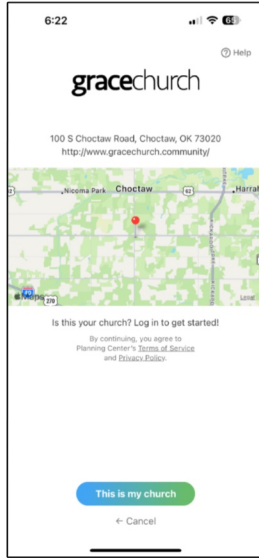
6:22

65

Help

gracechurch

100 S Choctaw Road, Choctaw, OK 73020
http://www.gracechurch.community/

Nicoma Park
Choctaw
62
Harrah
40
270
Maps
Legal

Is this your church? Log in to get started!

By continuing, you agree to Planning Center's Terms of Service and Privacy Policy.

This is my church

← Cancel